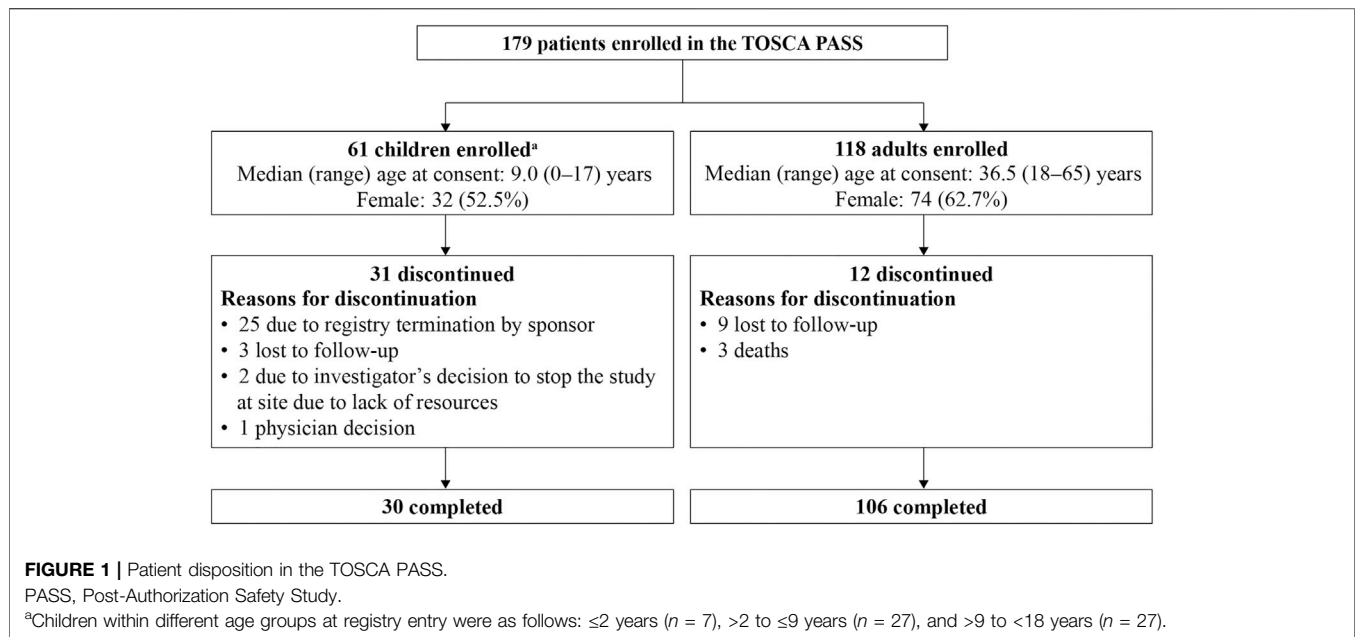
179 patients enrolled in the TOSCA PASS

61 children enrolled$^{a}$
Median (range) age at consent: 9.0 (0–17) years
Female: 32 (52.5%)

118 adults enrolled
Median (range) age at consent: 36.5 (18–65) years
Female: 74 (62.7%)

31 discontinued
Reasons for discontinuation
• 25 due to registry termination by sponsor
• 3 lost to follow-up
• 2 due to investigator's decision to stop the study at site due to lack of resources
• 1 physician decision

12 discontinued
Reasons for discontinuation
• 9 lost to follow-up
• 3 deaths

30 completed

106 completed

FIGURE 1 | Patient disposition in the TOSCA PASS.
PASS, Post-Authorization Safety Study.
$^{a}$Children within different age groups at registry entry were as follows: ≤2 years ($n$ = 7), >2 to ≤9 years ($n$ = 27), and >9 to <18 years ($n$ = 27).